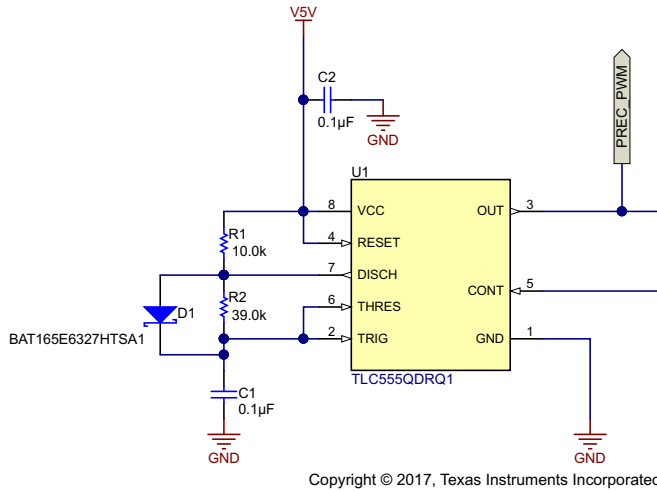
V5V

C2
0.1µF
GND

PREC_PWM

U1

8 VCC
4 RESET
7 DISCH
6 THRES
2 TRIG

OUT 3
CONT 5
GND 1

TLC555QDRQ1

R1
10.0k

R2
39.0k

D1
BAT165E6327HTSA1

C1
0.1µF

GND

GND

Copyright © 2017, Texas Instruments Incorporated